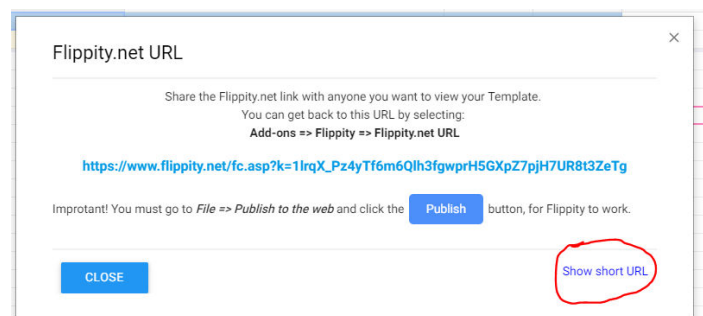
Flippity.net URL

×

Share the Flippity.net link with anyone you want to view your Template.
You can get back to this URL by selecting:
**Add-ons => Flippity => Flippity.net URL**

https://www.flippity.net/fc.asp?k=1lrqX_Pz4yTf6m6Qlh3fgwprH5GXpZ7pjH7UR8t3ZeTg

Improtant! You must go to *File => Publish to the web* and click the Publish button, for Flippity to work.

CLOSE

Show short URL